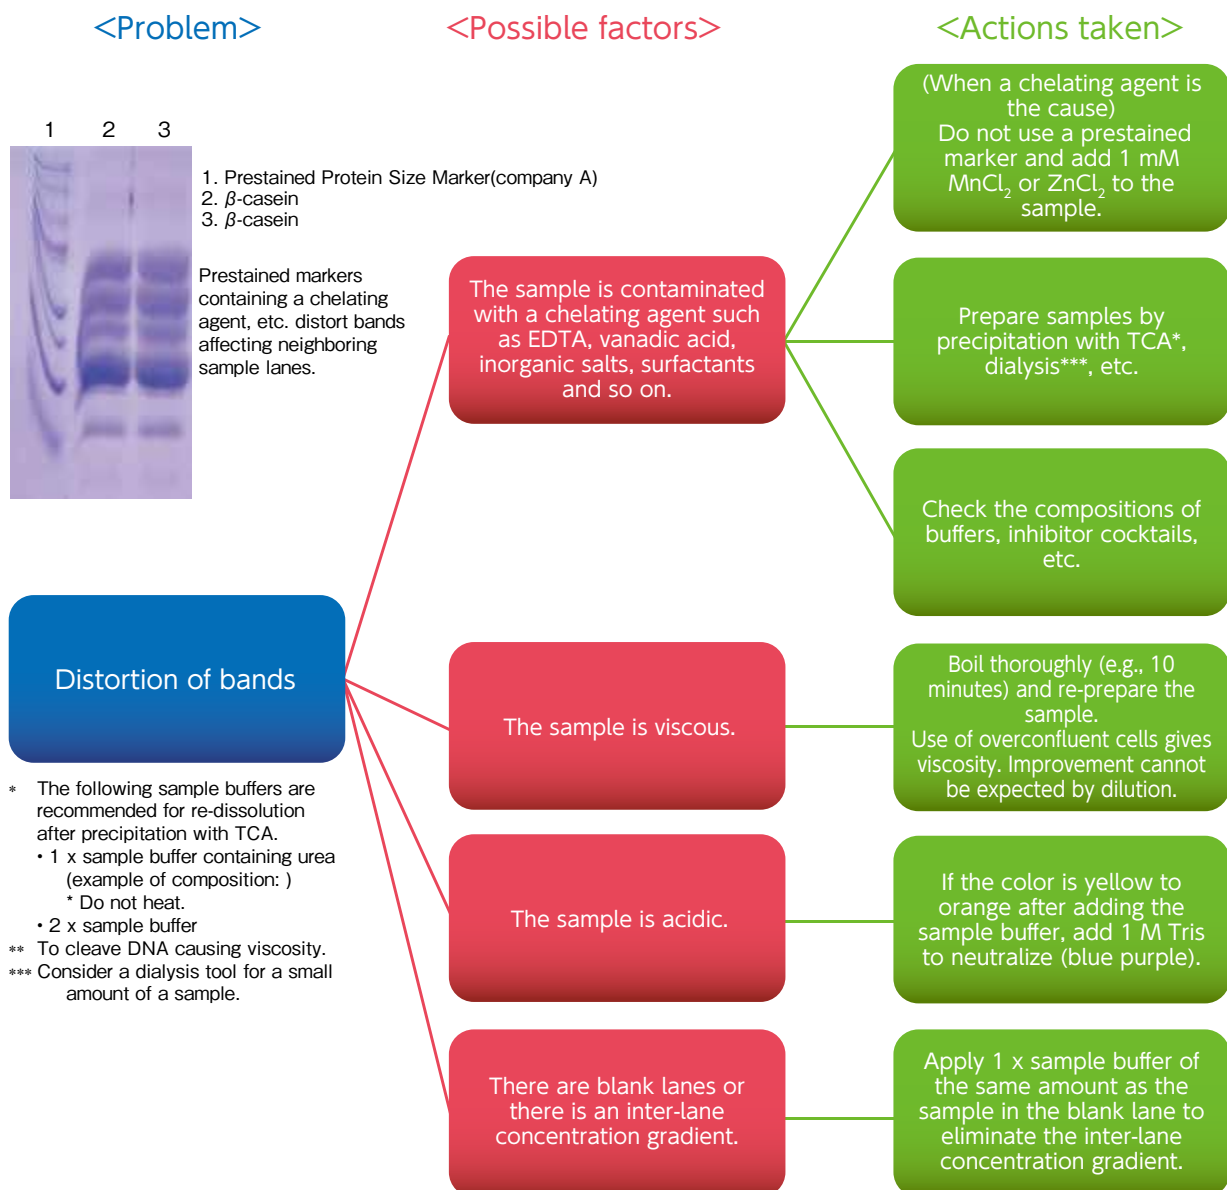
<Problem>

<Possible factors>

<Actions taken>

1 2 3

1. Prestained Protein Size Marker(company A)
2. $\beta$-casein
3. $\beta$-casein

Prestained markers containing a chelating agent, etc. distort bands affecting neighboring sample lanes.

Distortion of bands

* The following sample buffers are recommended for re-dissolution after precipitation with TCA.
• 1 x sample buffer containing urea (example of composition: )
* Do not heat.
• 2 x sample buffer
** To cleave DNA causing viscosity.
*** Consider a dialysis tool for a small amount of a sample.

The sample is contaminated with a chelating agent such as EDTA, vanadic acid, inorganic salts, surfactants and so on.

The sample is viscous.

The sample is acidic.

There are blank lanes or there is an inter-lane concentration gradient.

(When a chelating agent is the cause)
Do not use a prestained marker and add 1 mM $MnCl_2$ or $ZnCl_2$ to the sample.

Prepare samples by precipitation with TCA*, dialysis***, etc.

Check the compositions of buffers, inhibitor cocktails, etc.

Boil thoroughly (e.g., 10 minutes) and re-prepare the sample.
Use of overconfluent cells gives viscosity. Improvement cannot be expected by dilution.

If the color is yellow to orange after adding the sample buffer, add 1 M Tris to neutralize (blue purple).

Apply 1 x sample buffer of the same amount as the sample in the blank lane to eliminate the inter-lane concentration gradient.